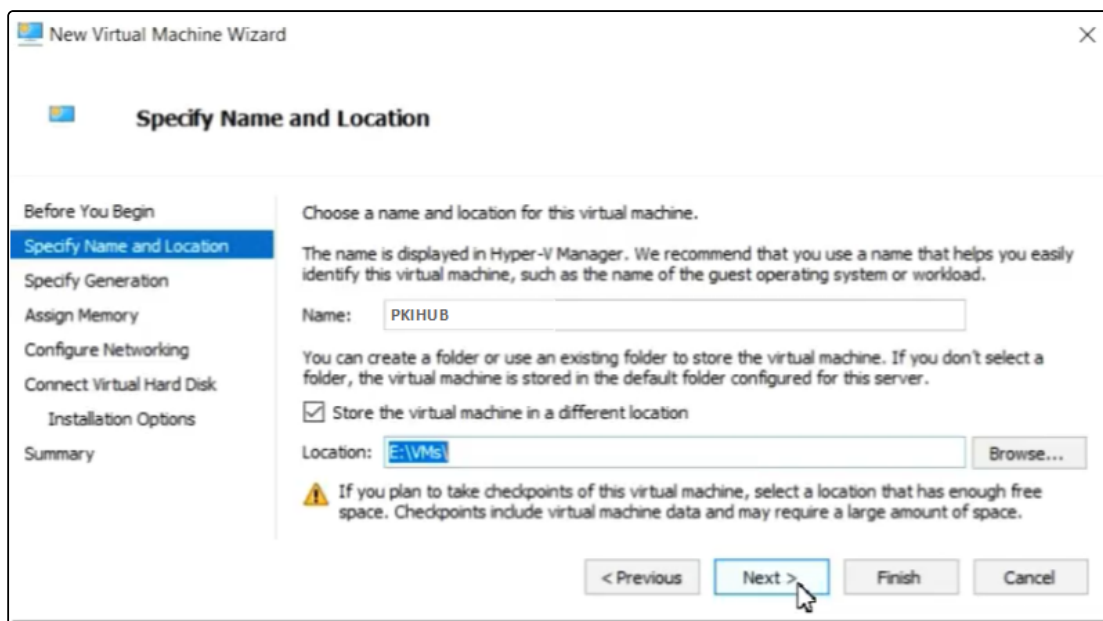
New Virtual Machine Wizard

×

Specify Name and Location

Before You Begin
Specify Name and Location
Specify Generation
Assign Memory
Configure Networking
Connect Virtual Hard Disk
Installation Options
Summary

Choose a name and location for this virtual machine.

The name is displayed in Hyper-V Manager. We recommend that you use a name that helps you easily identify this virtual machine, such as the name of the guest operating system or workload.

Name: PKIHUB

You can create a folder or use an existing folder to store the virtual machine. If you don't select a folder, the virtual machine is stored in the default folder configured for this server.

☑ Store the virtual machine in a different location

Location: E:\VMs\

Browse...

If you plan to take checkpoints of this virtual machine, select a location that has enough free space. Checkpoints include virtual machine data and may require a large amount of space.

< Previous

Next >

Finish

Cancel